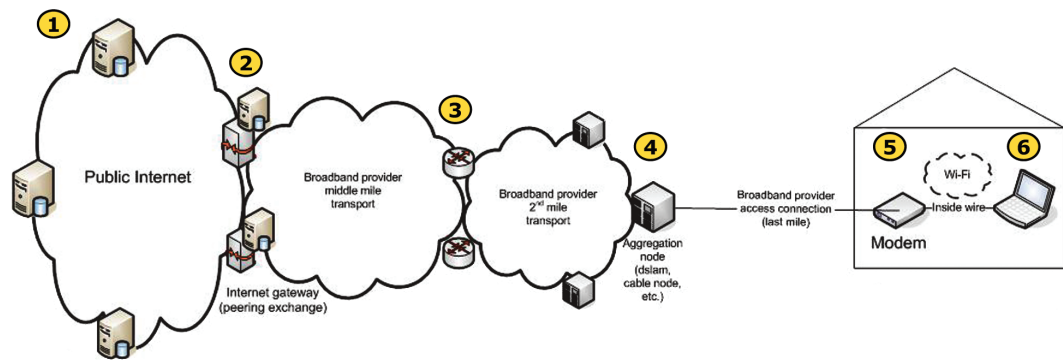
1

Public Internet

2

Internet gateway (peering exchange)

Broadband provider middle mile transport

3

Broadband provider $2^{nd}$ mile transport

4

Aggregation node (dslam, cable node, etc.)

Broadband provider access connection (last mile)

5

Wi-Fi

6

Modem

Inside wire